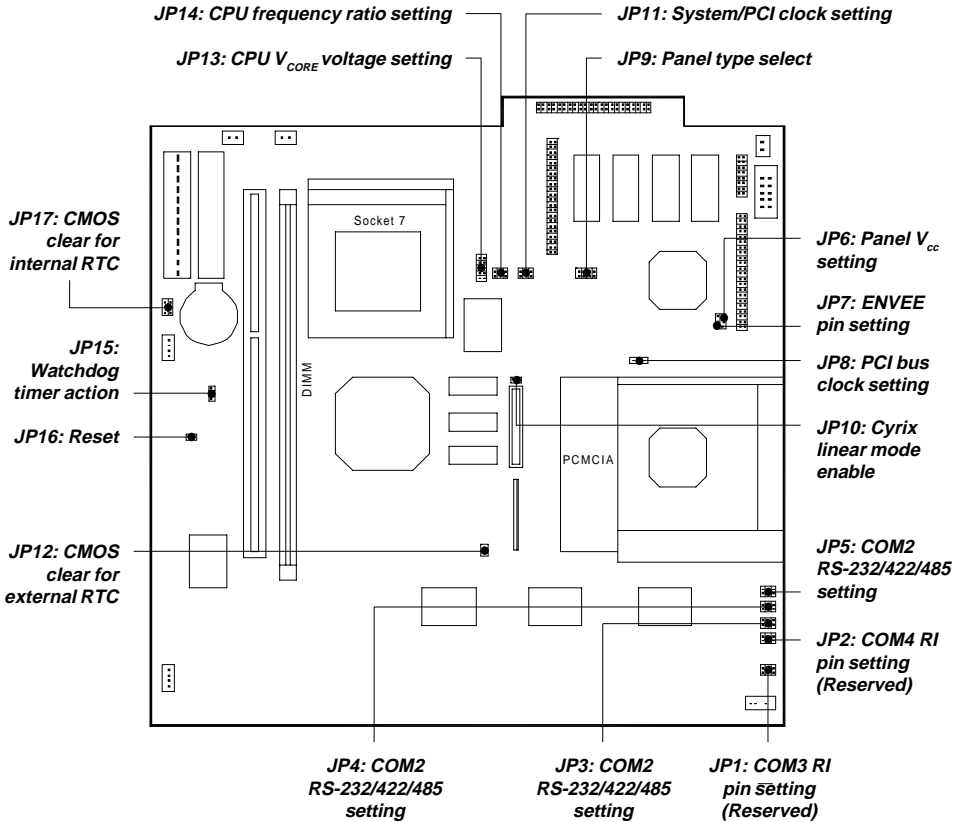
JP14: CPU frequency ratio setting

JP11: System/PCI clock setting

JP13: CPU $V_{CORE}$ voltage setting

JP9: Panel type select

Socket 7

JP17: CMOS clear for internal RTC

JP6: Panel $V_{cc}$ setting

JP7: ENVEE pin setting

JP15: Watchdog timer action

JP8: PCI bus clock setting

DIMM

JP16: Reset

JP10: Cyrix linear mode enable

PCMCIA

JP12: CMOS clear for external RTC

JP5: COM2 RS-232/422/485 setting

JP2: COM4 RI pin setting (Reserved)

JP4: COM2 RS-232/422/485 setting

JP3: COM2 RS-232/422/485 setting

JP1: COM3 RI pin setting (Reserved)